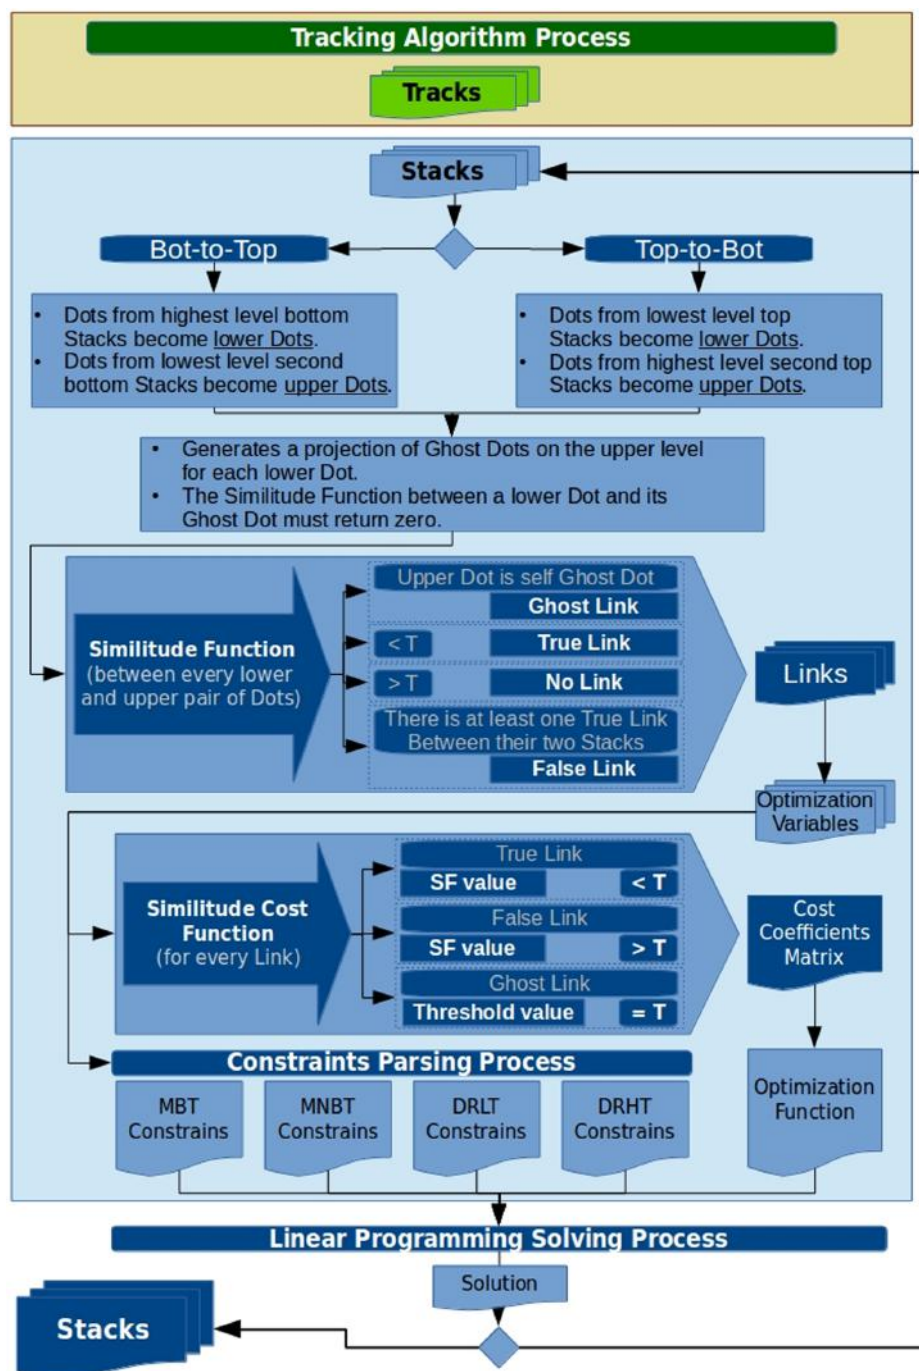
Tracking Algorithm Process

Tracks

Stacks

Bot-to-Top

Top-to-Bot

- Dots from highest level bottom Stacks become lower Dots.
- Dots from lowest level second bottom Stacks become upper Dots.

- Dots from lowest level top Stacks become lower Dots.
- Dots from highest level second top Stacks become upper Dots.

- Generates a projection of Ghost Dots on the upper level for each lower Dot.
- The Similitude Function between a lower Dot and its Ghost Dot must return zero.

Similitude Function (between every lower and upper pair of Dots)

Upper Dot is self Ghost Dot

Ghost Link

< T

True Link

> T

No Link

There is at least one True Link Between their two Stacks

False Link

Links

Optimization Variables

Similitude Cost Function (for every Link)

True Link

SF value

< T

False Link

SF value

> T

Ghost Link

Threshold value

= T

Cost Coefficients Matrix

Constraints Parsing Process

MBT Constrains

MNBT Constrains

DRLT Constrains

DRHT Constrains

Optimization Function

Linear Programming Solving Process

Solution

Stacks